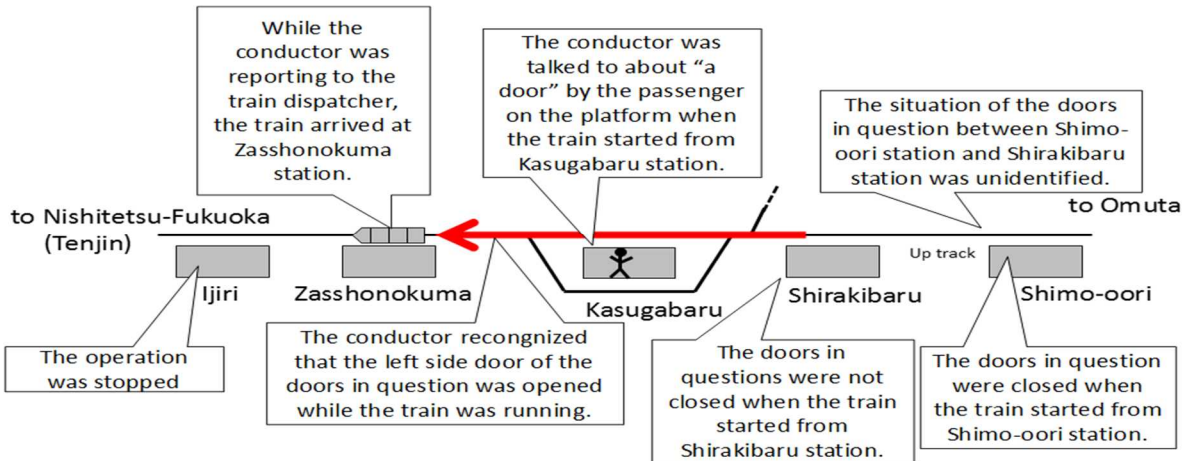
While the conductor was reporting to the train dispatcher, the train arrived at Zasshonokuma station.

The conductor was talked to about “a door” by the passenger on the platform when the train started from Kasugabaru station.

The situation of the doors in question between Shimo-oori station and Shirakibaru station was unidentified.

to Nishitetsu-Fukuoka (Tenjin)

to Omuta

Up track

Ijiri

Zasshonokuma

Kasugabaru

Shirakibaru

Shimo-oori

The operation was stopped

The conductor recongnized that the left side door of the doors in question was opened while the train was running.

The doors in questions were not closed when the train started from Shirakibaru station.

The doors in question were closed when the train started from Shimo-oori station.